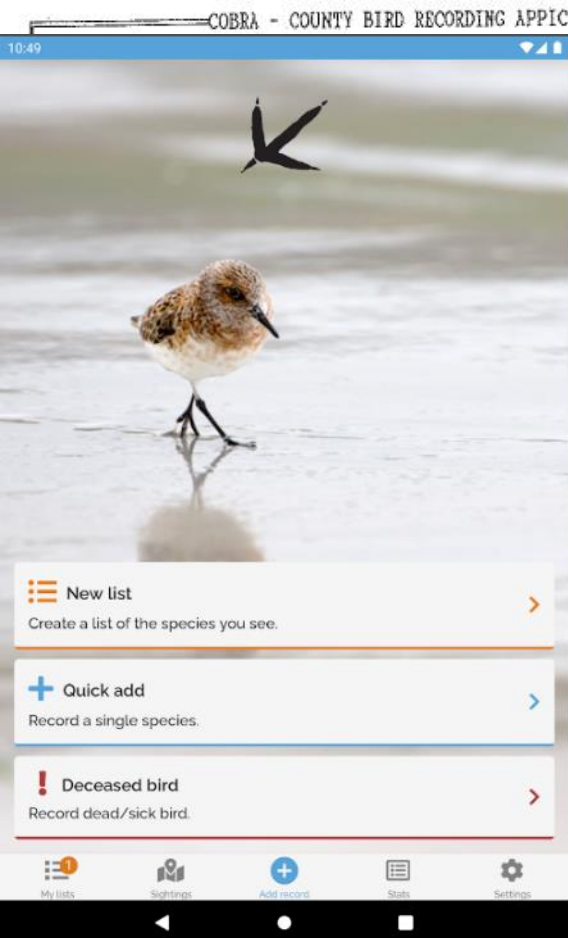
COBRA - COUNTY BIRD RECORDING APPIC

10:49

New list
Create a list of the species you see.

Quick add
Record a single species.

Deceased bird
Record dead/sick bird.

1
My lists
Sightings
Add record
Stats
Settings